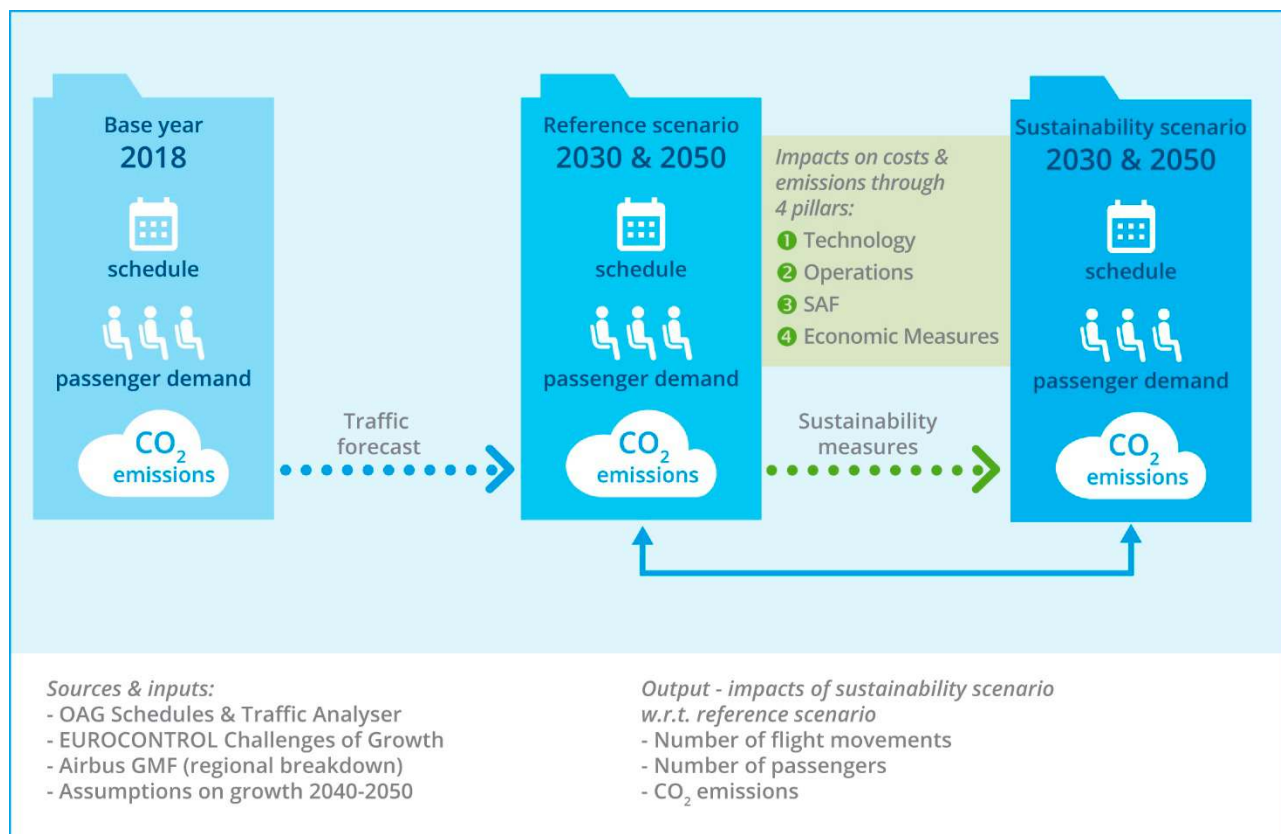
Base year
2018

schedule

passenger demand

$CO_2$ emissions

Traffic forecast

Reference scenario
2030 & 2050

schedule

passenger demand

$CO_2$ emissions

Impacts on costs & emissions through 4 pillars:
1 Technology
2 Operations
3 SAF
4 Economic Measures

Sustainability measures

Sustainability scenario
2030 & 2050

schedule

passenger demand

$CO_2$ emissions

Sources & inputs:
- OAG Schedules & Traffic Analyser
- EUROCONTROL Challenges of Growth
- Airbus GMF (regional breakdown)
- Assumptions on growth 2040-2050

Output - impacts of sustainability scenario w.r.t. reference scenario
- Number of flight movements
- Number of passengers
- $CO_2$ emissions